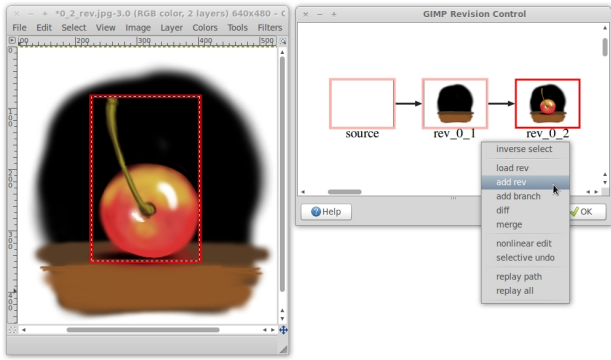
× – + *0_2_rev.jpg-3.0 (RGB color, 2 layers) 640x480 – G

File Edit Select View Image Layer Colors Tools Filters

100 200 300

1 0 0

2 0 0

3 0 0

4 0 0

× – + GIMP Revision Control

source

rev_0_1

rev_0_2

inverse select

load rev

add rev

add branch

diff

merge

nonlinear edit

selective undo

replay path

replay all

Help

OK